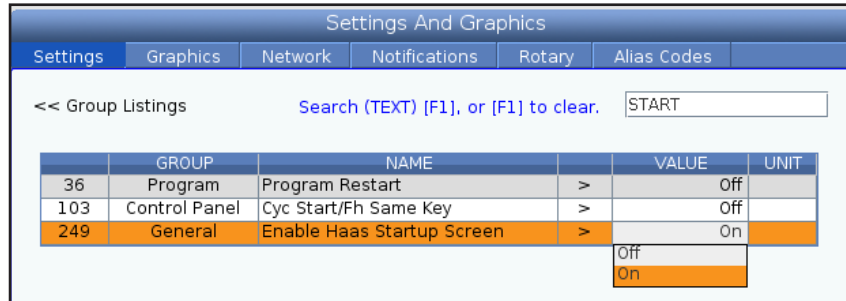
Settings And Graphics

Settings | Graphics | Network | Notifications | Rotary | Alias Codes

<< Group Listings

Search (TEXT) [F1], or [F1] to clear.

START

|  | GROUP | NAME |  | VALUE | UNIT |
|---|---|---|---|---|---|
| 36 | Program | Program Restart | > | Off |  |
| 103 | Control Panel | Cyc Start/Fh Same Key | > | Off |  |
| 249 | General | Enable Haas Startup Screen | > | On |  |

Off
On